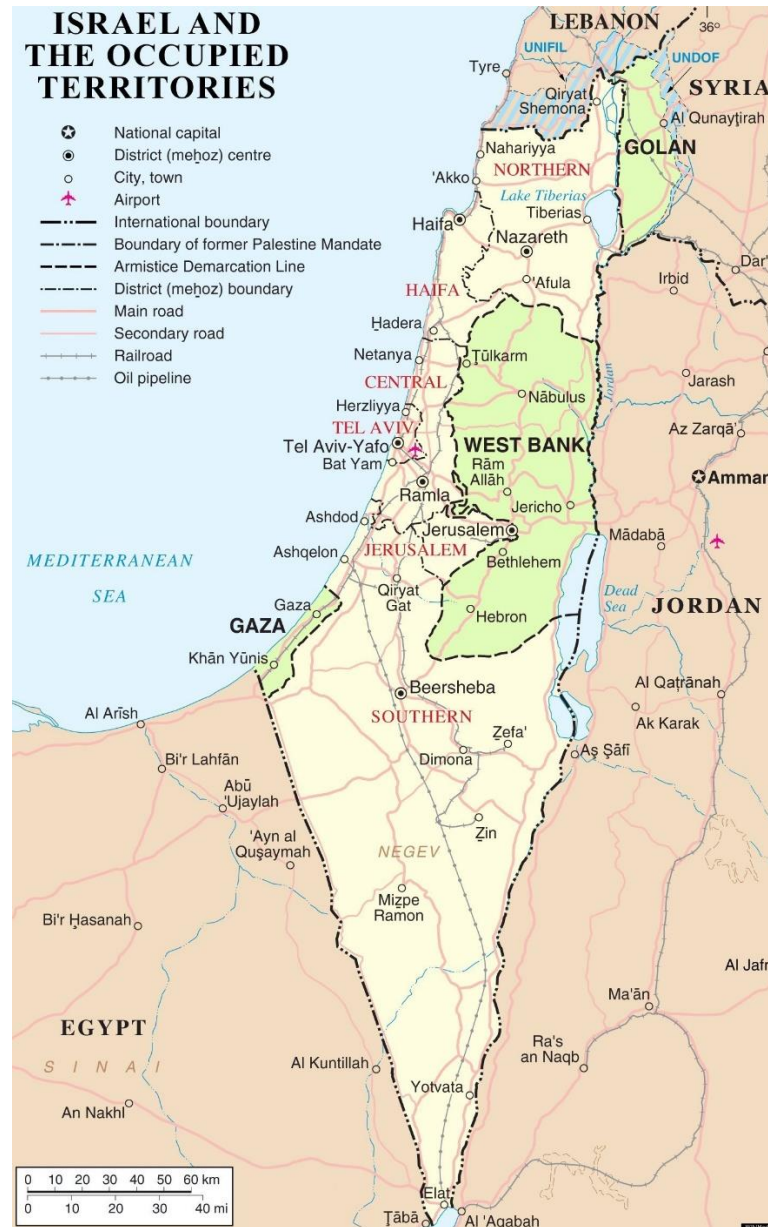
ISRAEL AND THE OCCUPIED TERRITORIES

National capital
District (meḥoz) centre
City, town
Airport
International boundary
Boundary of former Palestine Mandate
Armistice Demarcation Line
District (meḥoz) boundary
Main road
Secondary road
Railroad
Oil pipeline

LEBANON
36°
UNIFIL
UNDOF
SYRIA
Tyre
Qiryat Shemona
Al Qunayṭirah
Nahariyya
NORTHERN
GOLAN
'Akko
Lake Tiberias
Tiberias
Haifa
Nazareth
Irbid
Dar'
HAIFA
'Afula
Ḥadera
Netanya
Ṭūlkarm
Jordan
Jarash
CENTRAL
Nābulus
Herzliyya
TEL AVIV
Tel Aviv-Yafo
WEST BANK
Az Zarqā'
Bat Yam
Rām Allāh
Ammar
Ramla
Jericho
Ashdod
Jerusalem
Mādabā
Ashqelon
JERUSALEM
Bethlehem
MEDITERRANEAN SEA
Qiryat Gat
Dead Sea
JORDAN
Gaza
GAZA
Hebron
Khān Yūnis
Beersheba
Al Qaṭrānah
Al Arīsh
SOUTHERN
Ak Karak
Ẕefa'
Bi'r Lahfān
Dimona
Aṣ Ṣāfī
Abū Ujaylah
'Ayn al Quṣaymah
Ẕin
NEGEV
Miẕpe Ramon
Bi'r Ḥasanah
Al Jafr
Ma'ān
EGYPT
SINAI
Ra's an Naqb
Al Kuntillah
Yotvata
An Nakhl
0 10 20 30 40 50 60 km
0 10 20 30 40 mi
Elat
Ṭābā
Al 'Aqabah